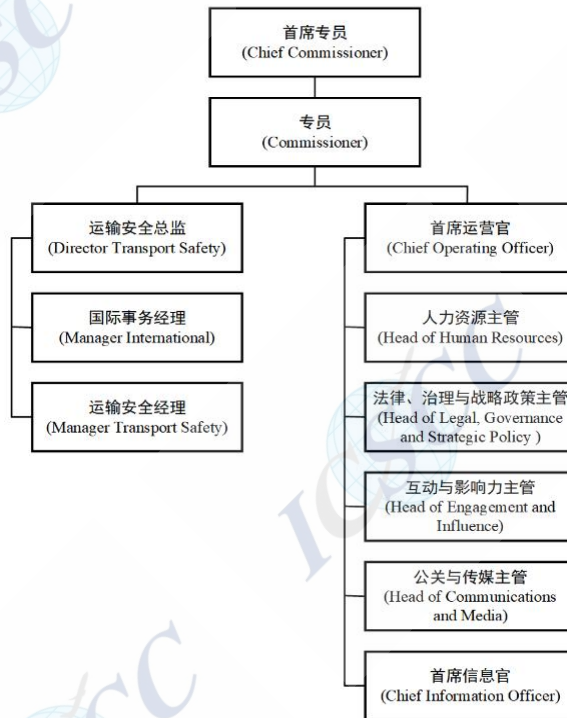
首席专员
(Chief Commissioner)

专员
(Commissioner)

运输安全总监
(Director Transport Safety)

国际事务经理
(Manager International)

运输安全经理
(Manager Transport Safety)

首席运营官
(Chief Operating Officer)

人力资源主管
(Head of Human Resources)

法律、治理与战略政策主管
(Head of Legal, Governance and Strategic Policy )

互动与影响力主管
(Head of Engagement and Influence)

公关与传媒主管
(Head of Communications and Media)

首席信息官
(Chief Information Officer)

ICSC